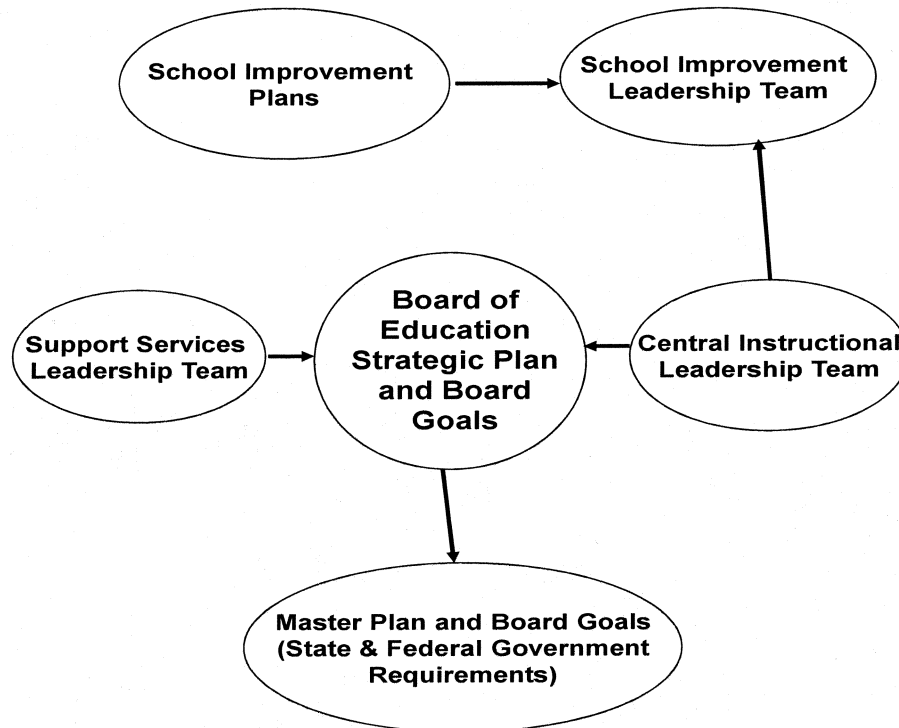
School Improvement Plans

School Improvement Leadership Team

Support Services Leadership Team

Board of Education Strategic Plan and Board Goals

Central Instructional Leadership Team

Master Plan and Board Goals (State & Federal Government Requirements)